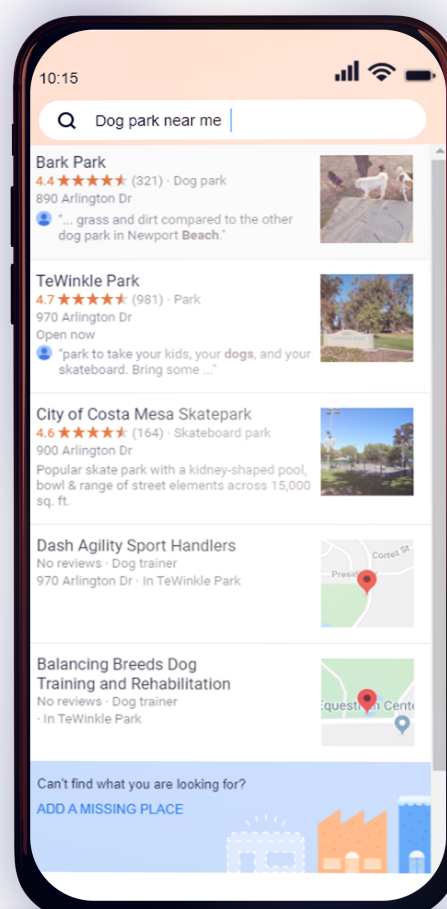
10:15

Dog park near me

Bark Park
4.4 ★★★★★ (321) · Dog park
890 Arlington Dr
"... grass and dirt compared to the other dog park in Newport Beach."

TeWinkle Park
4.7 ★★★★★ (981) · Park
970 Arlington Dr
Open now
"park to take your kids, your dogs, and your skateboard. Bring some ..."

City of Costa Mesa Skatepark
4.6 ★★★★★ (164) · Skateboard park
900 Arlington Dr
Popular skate park with a kidney-shaped pool, bowl & range of street elements across 15,000 sq. ft.

Dash Agility Sport Handlers
No reviews · Dog trainer
970 Arlington Dr · In TeWinkle Park

Cortez St
Presid

Balancing Breeds Dog Training and Rehabilitation
No reviews · Dog trainer
· In TeWinkle Park

Equestrian Cent

Can't find what you are looking for?
ADD A MISSING PLACE